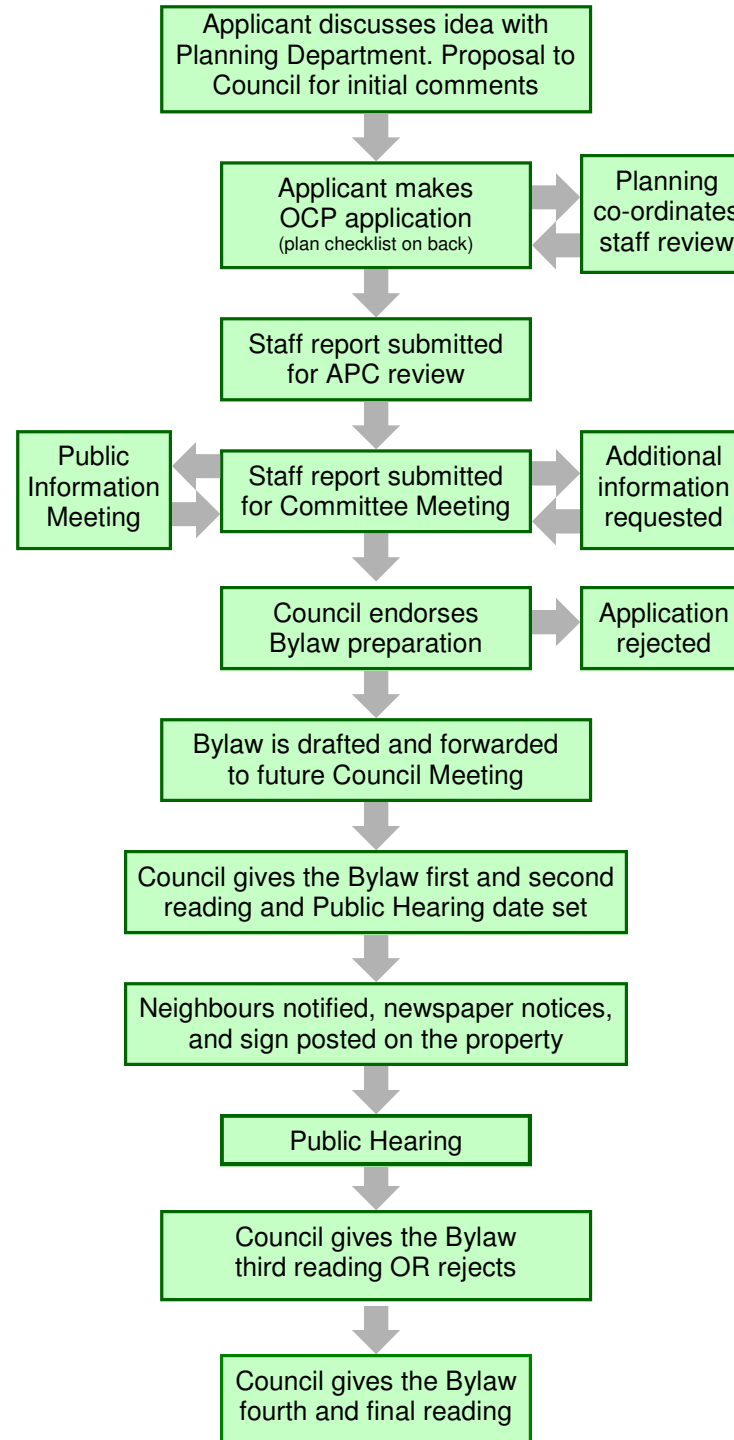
Applicant discusses idea with Planning Department. Proposal to Council for initial comments

Applicant makes OCP application
(plan checklist on back)

Planning co-ordinates staff review

Staff report submitted for APC review

Public Information Meeting

Staff report submitted for Committee Meeting

Additional information requested

Council endorses Bylaw preparation

Application rejected

Bylaw is drafted and forwarded to future Council Meeting

Council gives the Bylaw first and second reading and Public Hearing date set

Neighbours notified, newspaper notices, and sign posted on the property

Public Hearing

Council gives the Bylaw third reading OR rejects

Council gives the Bylaw fourth and final reading